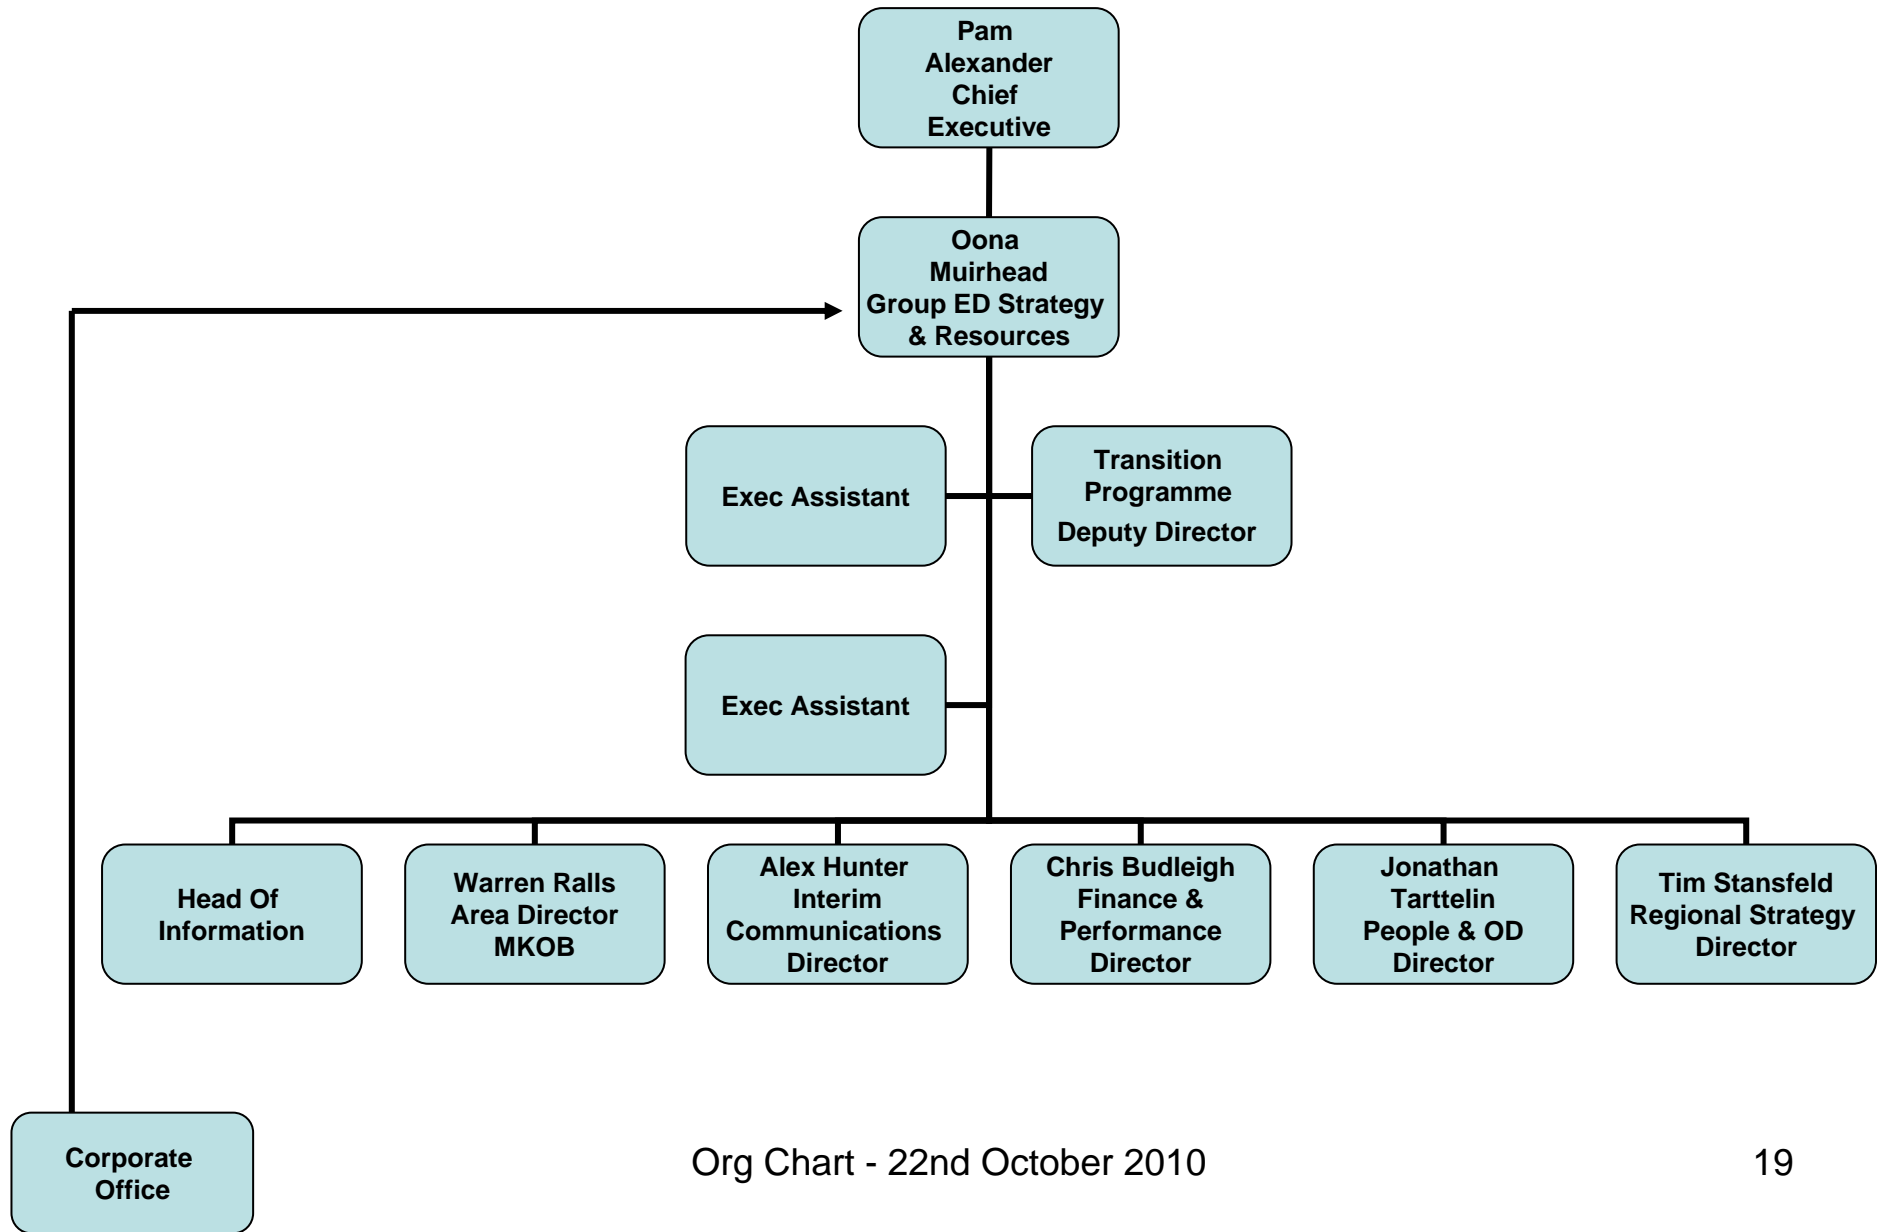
Pam Alexander Chief Executive

Oona Muirhead Group ED Strategy & Resources

Exec Assistant

Transition Programme Deputy Director

Exec Assistant

Head Of Information

Warren Ralls Area Director MKOB

Alex Hunter Interim Communications Director

Chris Budleigh Finance & Performance Director

Jonathan Tarttelin People & OD Director

Tim Stansfeld Regional Strategy Director

Corporate Office

Org Chart - 22nd October 2010

19